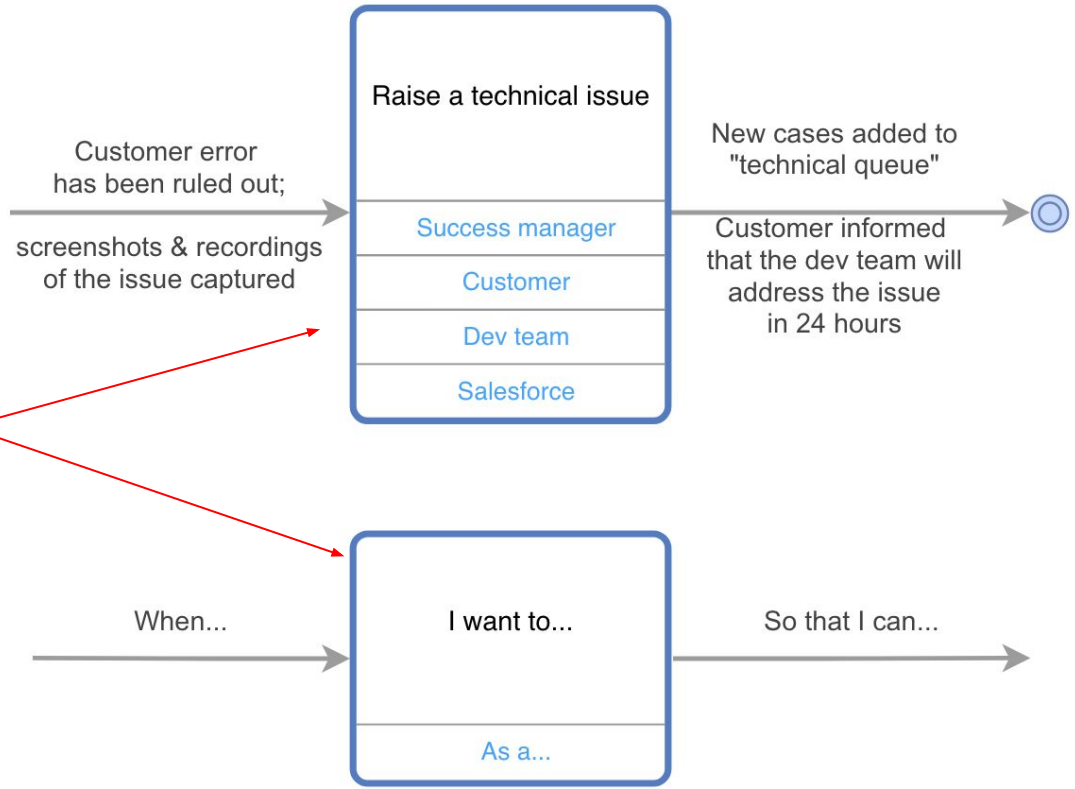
Customer error has been ruled out;

screenshots & recordings of the issue captured

Raise a technical issue

Success manager

Customer

Dev team

Salesforce

New cases added to "technical queue"

Customer informed that the dev team will address the issue in 24 hours

When...

I want to...

As a...

So that I can...